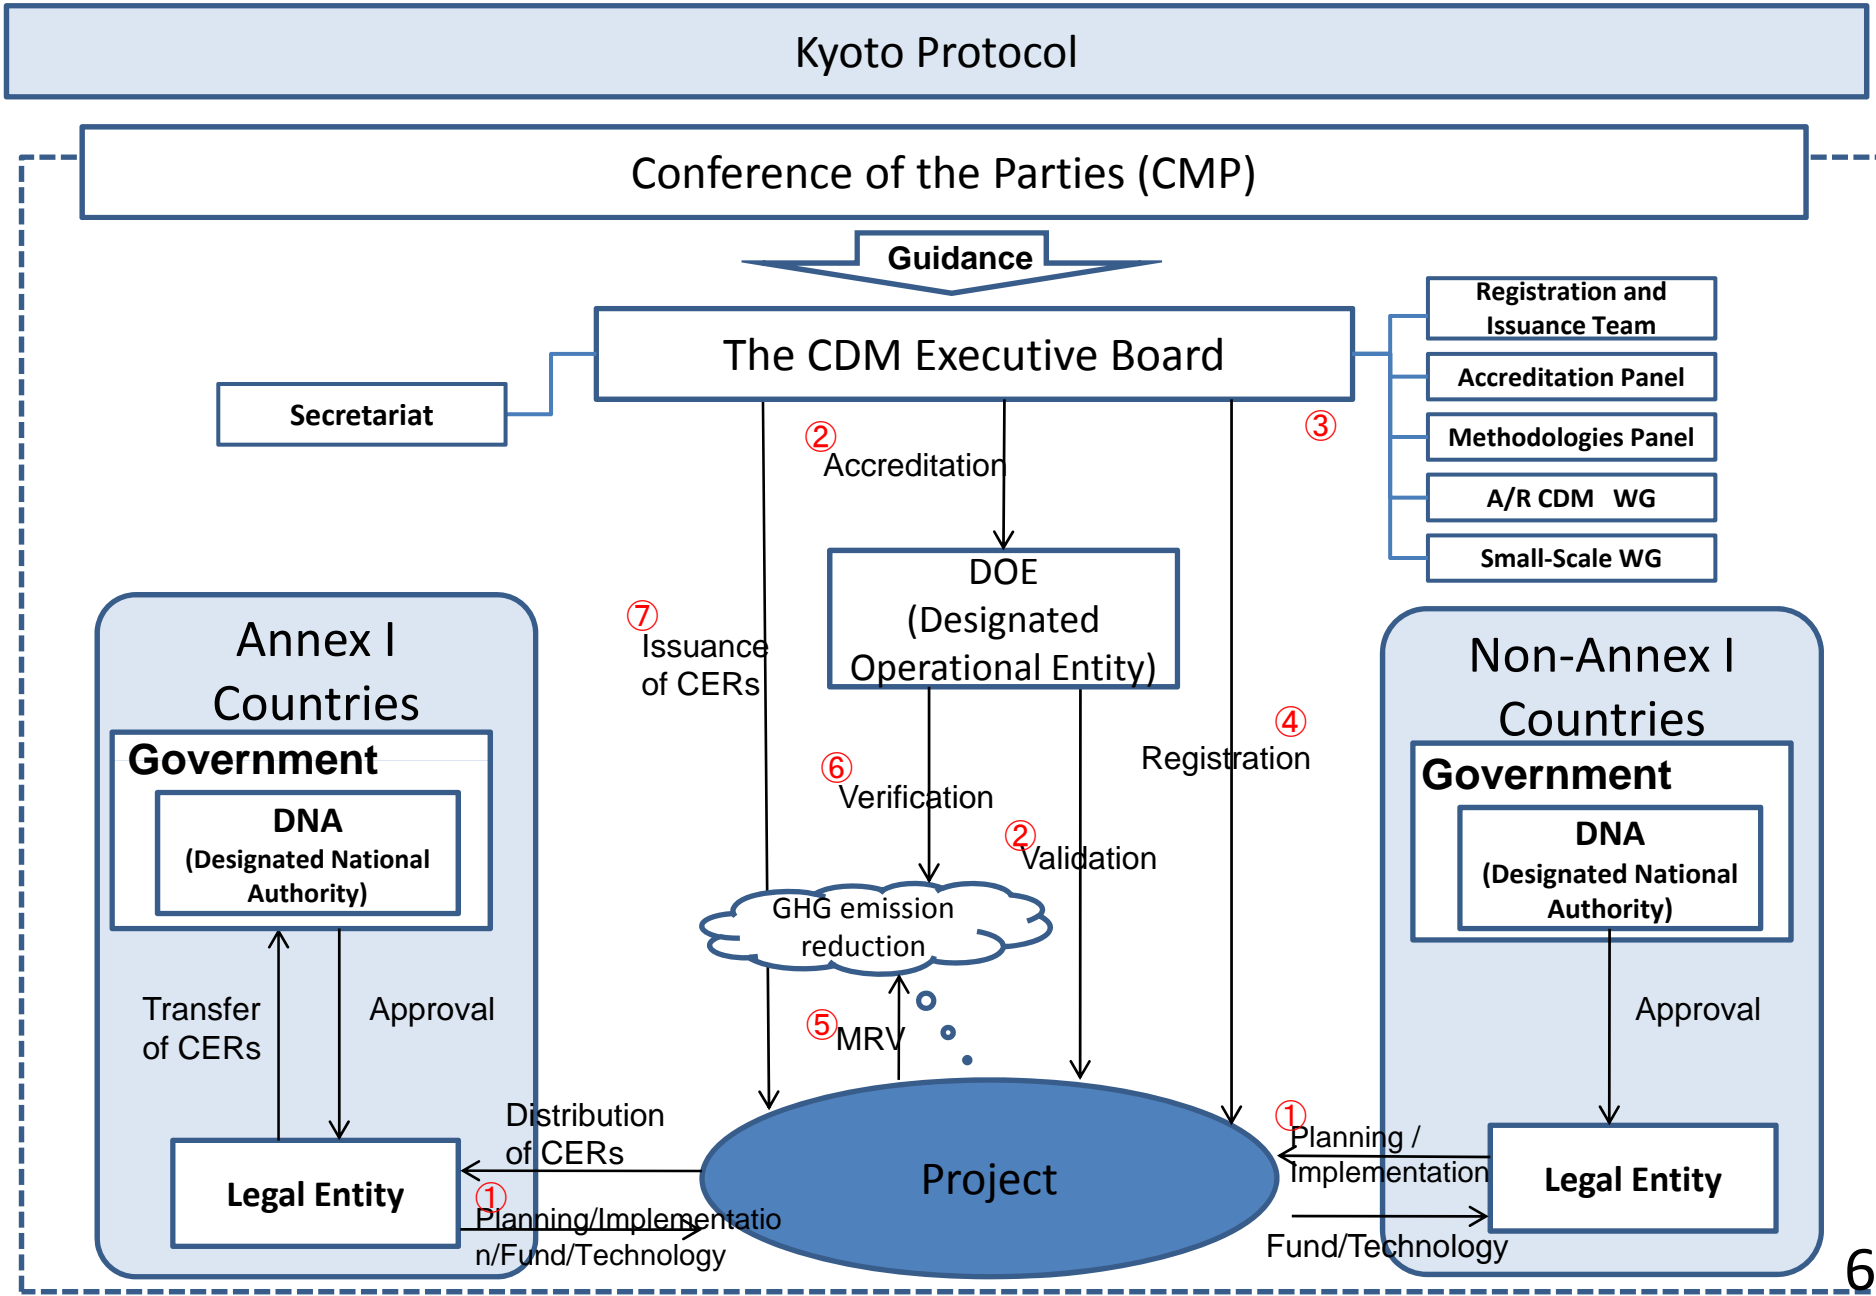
Kyoto Protocol

Conference of the Parties (CMP)

Guidance

The CDM Executive Board

Secretariat

Registration and Issuance Team

Accreditation Panel

Methodologies Panel

A/R CDM WG

Small-Scale WG

② Accreditation

③

DOE (Designated Operational Entity)

⑦ Issuance of CERs

④ Registration

⑥ Verification

② Validation

Annex I Countries

Government

DNA (Designated National Authority)

Transfer of CERs

Approval

Legal Entity

Non-Annex I Countries

Government

DNA (Designated National Authority)

Approval

Legal Entity

GHG emission reduction

⑤ MRV

Distribution of CERs

① Planning/Implementation/Fund/Technology

Project

① Planning / Implementation

Fund/Technology

6